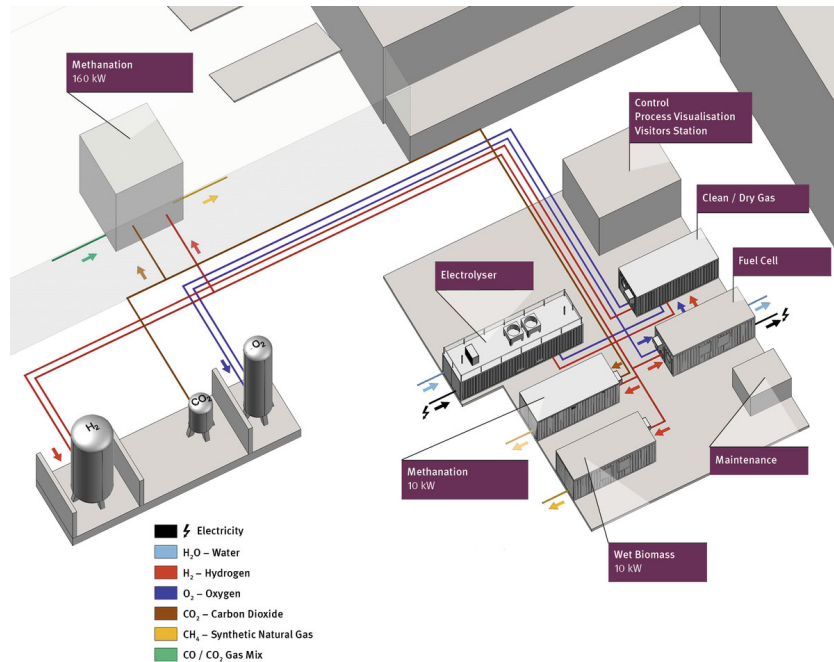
Methanation
160 kW

Control
Process Visualisation
Visitors Station

Clean / Dry Gas

Fuel Cell

Electrolyser

$O_2$

$CO_2$

$H_2$

Methanation
10 kW

Maintenance

Wet Biomass
10 kW

Electricity
$H_2O$ – Water
$H_2$ – Hydrogen
$O_2$ – Oxygen
$CO_2$ – Carbon Dioxide
$CH_4$ – Synthetic Natural Gas
CO / $CO_2$ Gas Mix